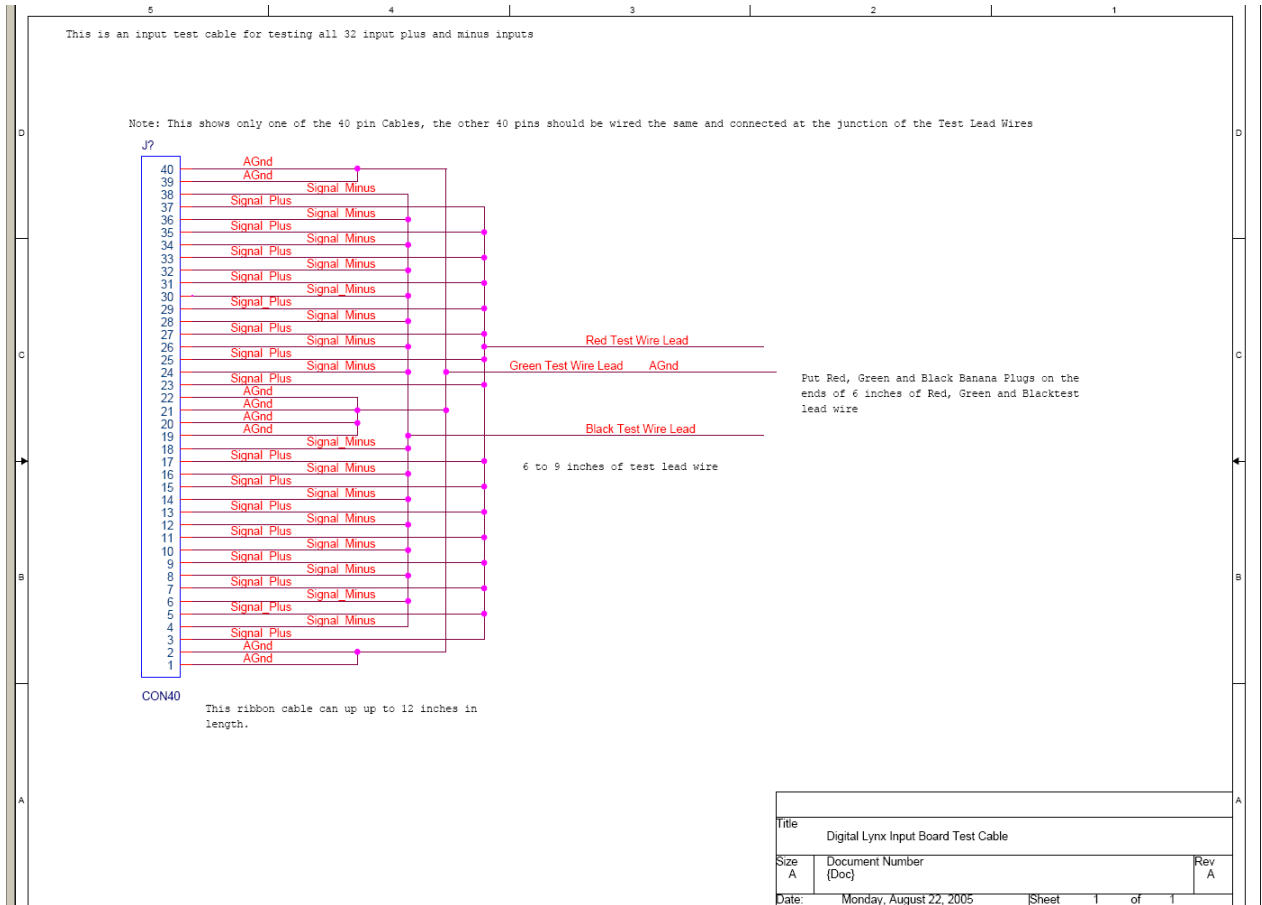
5
4
3
2
1

D

This is an input test cable for testing all 32 input plus and minus inputs

Note: This shows only one of the 40 pin Cables, the other 40 pins should be wired the same and connected at the junction of the Test Lead Wires

J?

40
39
38
37
36
35
34
33
32
31
30
29
28
27
26
25
24
23
22
21
20
19
18
17
16
15
14
13
12
11
10
9
8
7
6
5
4
3
2
1

AGnd
AGnd
Signal_Minus
Signal_Plus
Signal_Minus
Signal_Plus
Signal_Minus
Signal_Plus
Signal_Minus
Signal_Plus
Signal_Minus
Signal_Plus
Signal_Minus
Signal_Plus
Signal_Minus
Signal_Plus
Signal_Minus
Signal_Plus
AGnd
AGnd
AGnd
AGnd
Signal_Minus
Signal_Plus
Signal_Minus
Signal_Plus
Signal_Minus
Signal_Plus
Signal_Minus
Signal_Plus
Signal_Minus
Signal_Plus
Signal_Minus
Signal_Plus
Signal_Minus
Signal_Plus
Signal_Minus
Signal_Plus
AGnd
AGnd

Red Test Wire Lead
Green Test Wire Lead AGnd
Black Test Wire Lead

C

Put Red, Green and Black Banana Plugs on the ends of 6 inches of Red, Green and Blacktest lead wire

6 to 9 inches of test lead wire

B

CON40

This ribbon cable can up up to 12 inches in length.

A

Title
Digital Lynx Input Board Test Cable

| Size | Document Number | Rev |
|---|---|---|
| A | {Doc} | A |

Date: Monday, August 22, 2005 Sheet 1 of 1